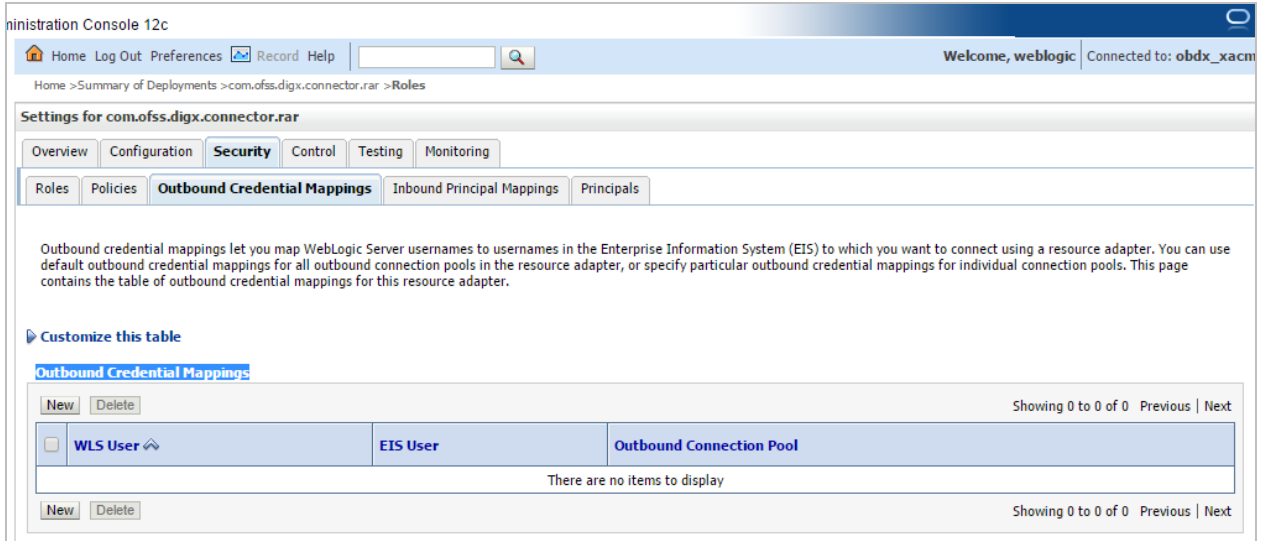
ninistration Console 12c

Home Log Out Preferences Record Help

Welcome, weblogic Connected to: obdx_xacm

Home >Summary of Deployments >com.ofss.digx.connector.rar >Roles

Settings for com.ofss.digx.connector.rar

Overview Configuration Security Control Testing Monitoring

Roles Policies Outbound Credential Mappings Inbound Principal Mappings Principals

Outbound credential mappings let you map WebLogic Server usernames to usernames in the Enterprise Information System (EIS) to which you want to connect using a resource adapter. You can use default outbound credential mappings for all outbound connection pools in the resource adapter, or specify particular outbound credential mappings for individual connection pools. This page contains the table of outbound credential mappings for this resource adapter.

Customize this table

Outbound Credential Mappings

New Delete Showing 0 to 0 of 0 Previous | Next

| | WLS User | EIS User | Outbound Connection Pool |
|---|---|---|---|
| There are no items to display | | | |

New Delete Showing 0 to 0 of 0 Previous | Next